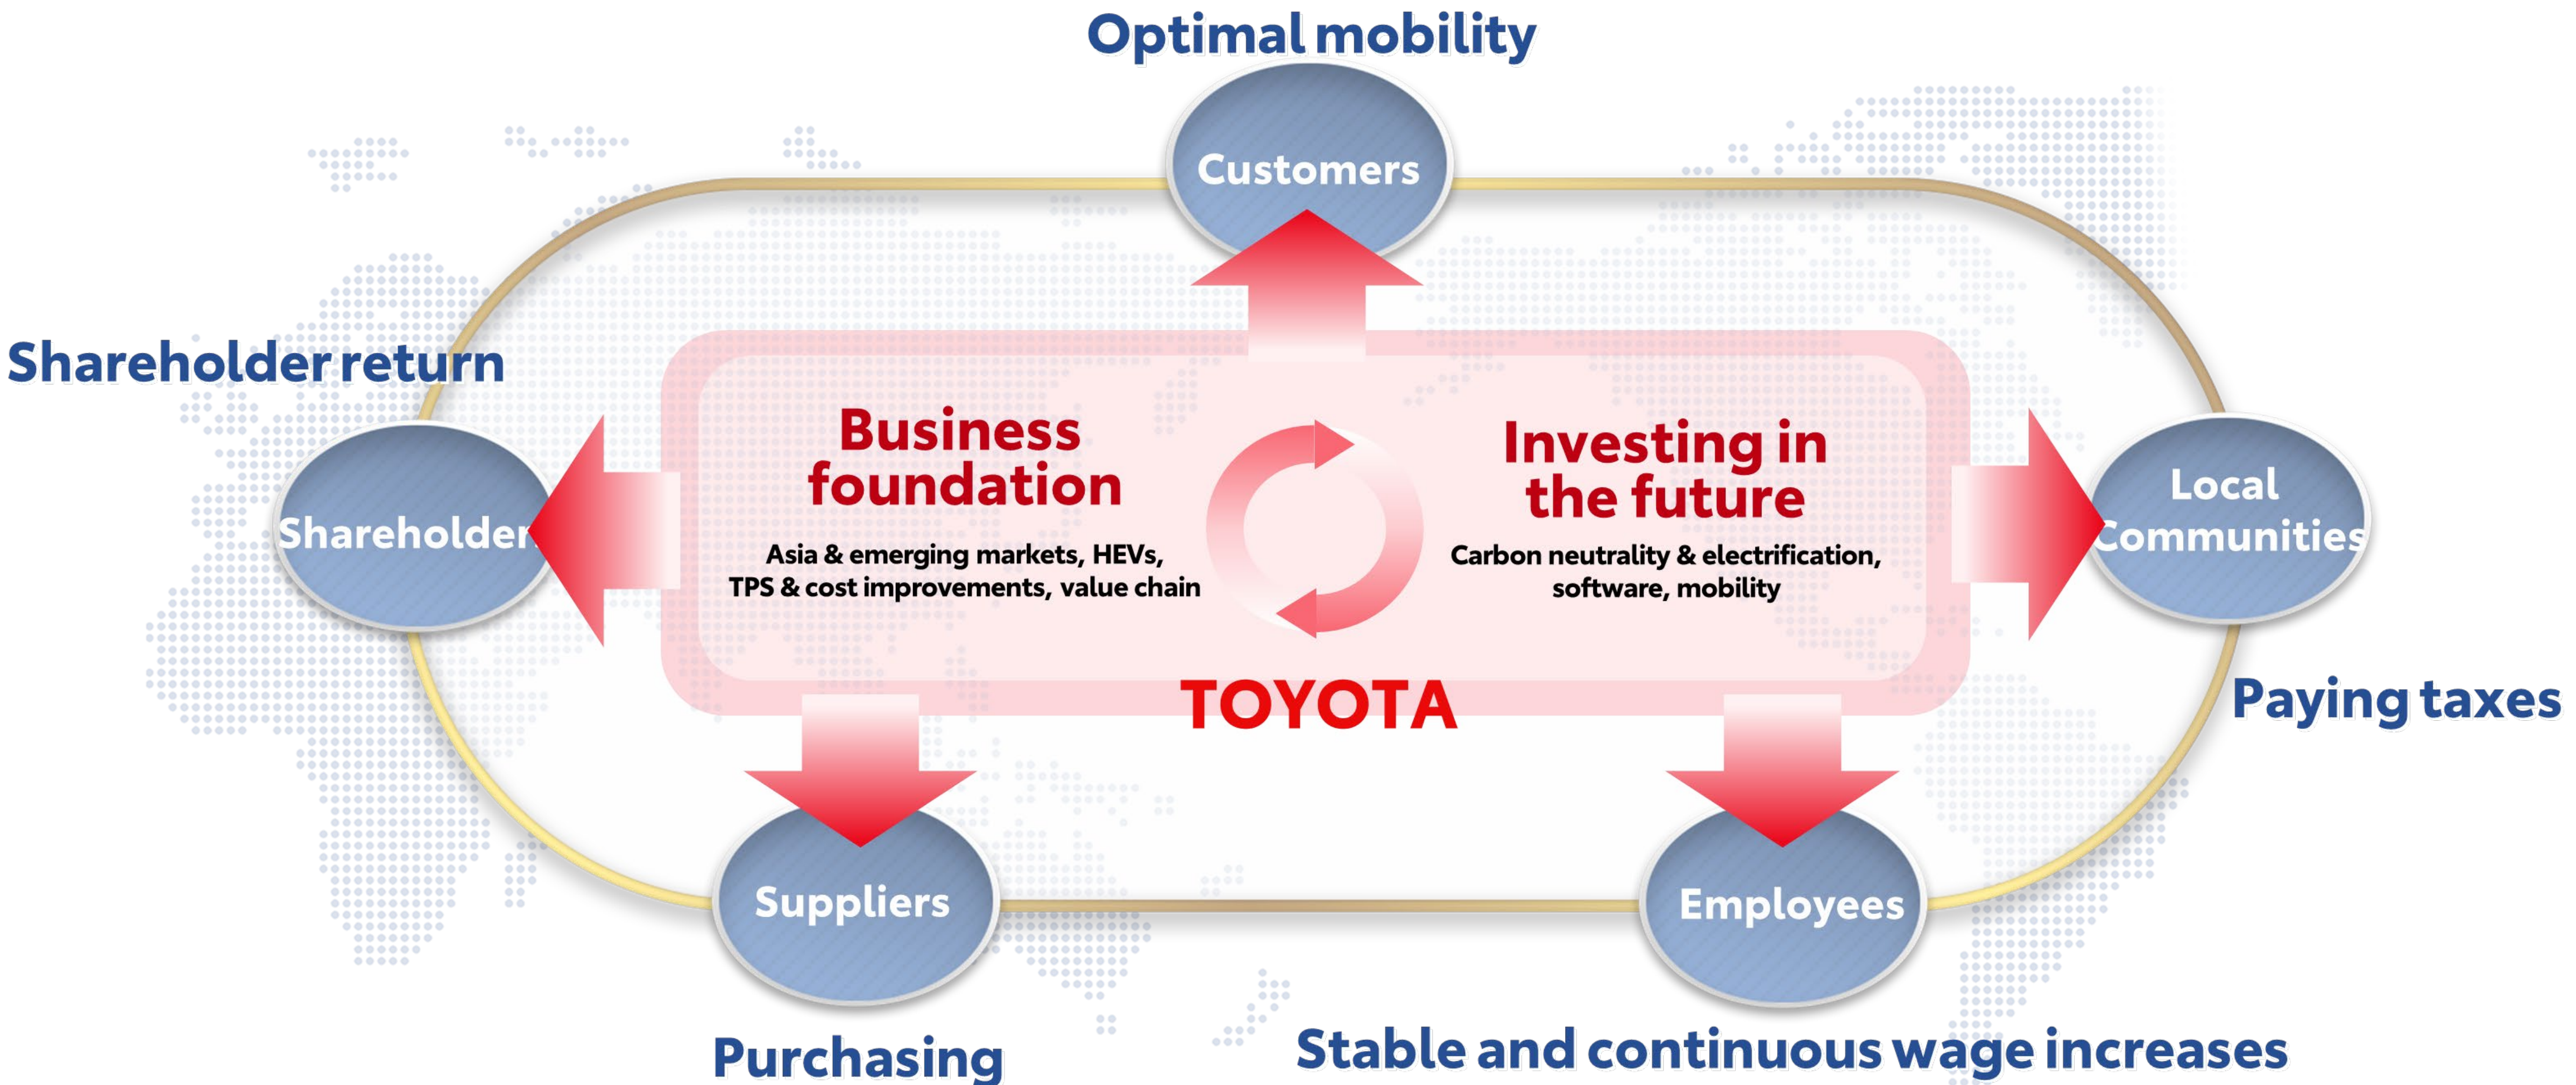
Optimal mobility

Customers

Shareholder return

Shareholder

Business foundation

Asia & emerging markets, HEVs, TPS & cost improvements, value chain

Investing in the future

Carbon neutrality & electrification, software, mobility

Local Communities

Paying taxes

TOYOTA

Suppliers

Employees

Purchasing

Stable and continuous wage increases